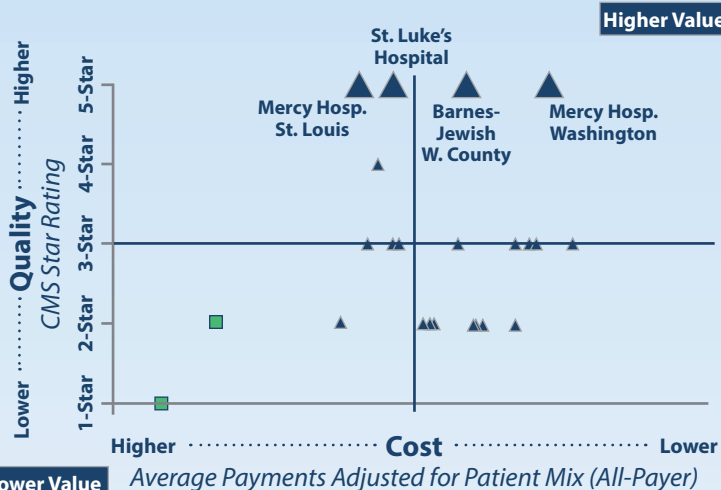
Higher Value

St. Luke's Hospital

Mercy Hosp. St. Louis

Barnes-Jewish W. County

Mercy Hosp. Washington

Lower ········ Quality ········ Higher

CMS Star Rating

5-Star

4-Star

3-Star

2-Star

1-Star

Higher ······················ Cost ······················ Lower

Average Payments Adjusted for Patient Mix (All-Payer)

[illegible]ower Value